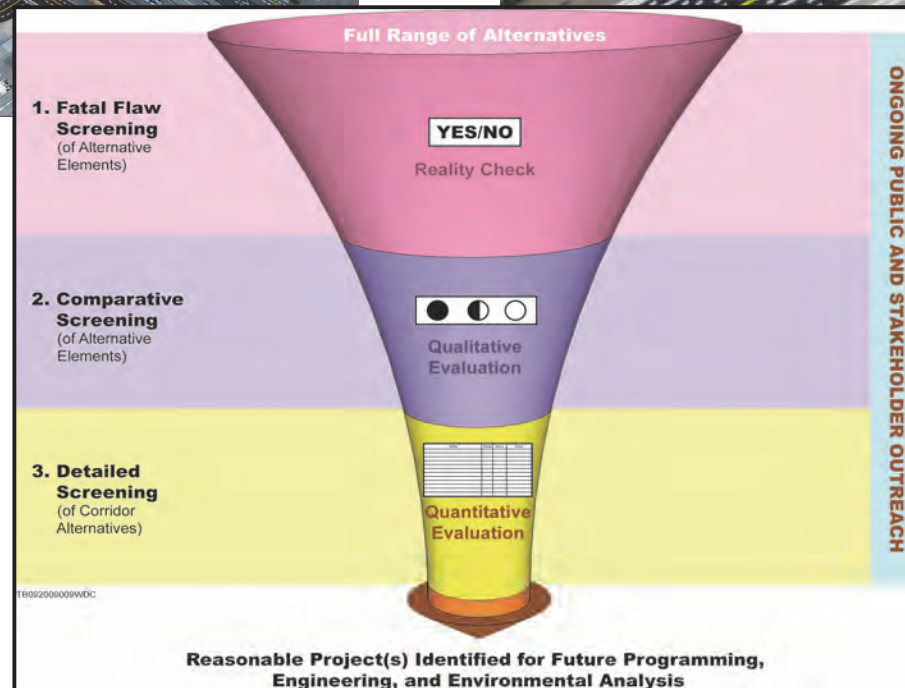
Full Range of Alternatives

1. Fatal Flaw Screening (of Alternative Elements)

YES/NO

Reality Check

2. Comparative Screening (of Alternative Elements)

Qualitative Evaluation

3. Detailed Screening (of Corridor Alternatives)

Quantitative Evaluation

ONGOING PUBLIC AND STAKEHOLDER OUTREACH

TB092009009WDC

Reasonable Project(s) Identified for Future Programming, Engineering, and Environmental Analysis